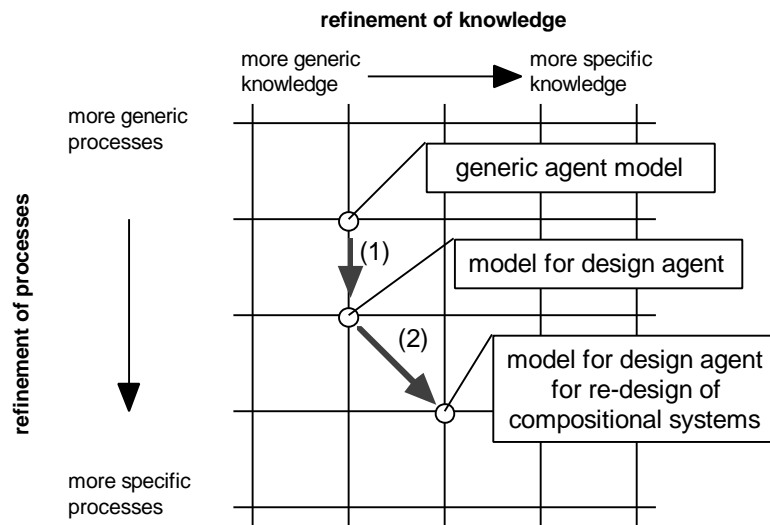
refinement of knowledge

more generic knowledge

more specific knowledge

refinement of processes

more generic processes

generic agent model

(1)

model for design agent

(2)

model for design agent for re-design of compositional systems

more specific processes